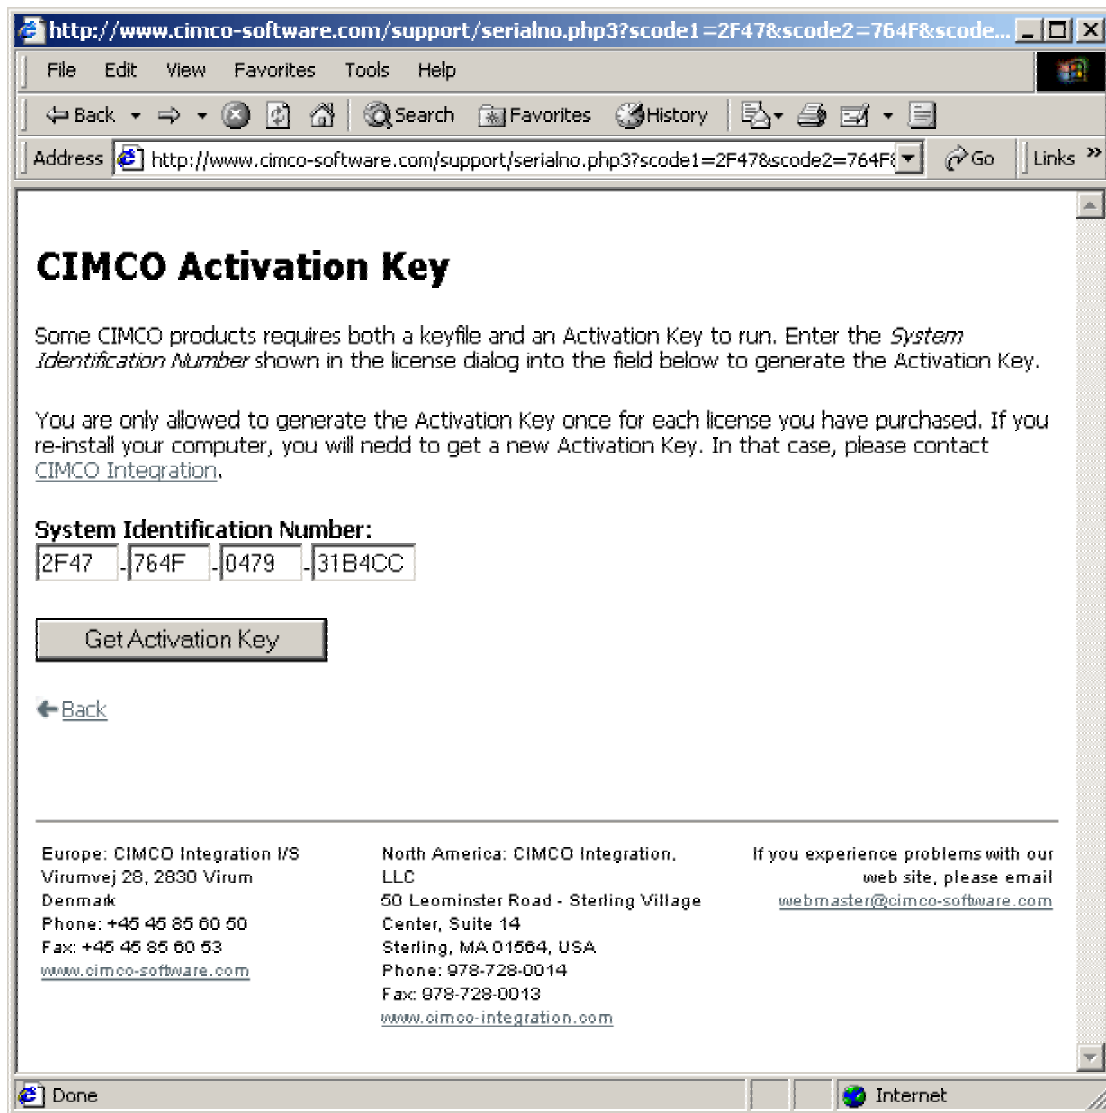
http://www.cimco-software.com/support/serialno.php3?scode1=2F47&scode2=764F&scode...

File Edit View Favorites Tools Help

Back Search Favorites History

Address http://www.cimco-software.com/support/serialno.php3?scode1=2F47&scode2=764F( Go Links »

CIMCO Activation Key

Some CIMCO products requires both a keyfile and an Activation Key to run. Enter the *System Identification Number* shown in the license dialog into the field below to generate the Activation Key.

You are only allowed to generate the Activation Key once for each license you have purchased. If you re-install your computer, you will nedd to get a new Activation Key. In that case, please contact CIMCO Integration.

System Identification Number:

2F47 - 764F - 0479 - 31B4CC

Get Activation Key

Back

Europe: CIMCO Integration I/S
Virumvej 28, 2830 Virum
Denmark
Phone: +45 45 85 60 50
Fax: +45 45 85 60 53
www.cimco-software.com

North America: CIMCO Integration, LLC
50 Leominster Road - Sterling Village Center, Suite 14
Sterling, MA 01564, USA
Phone: 978-728-0014
Fax: 978-728-0013
www.cimco-integration.com

If you experience problems with our web site, please email
webmaster@cimco-software.com

Done Internet